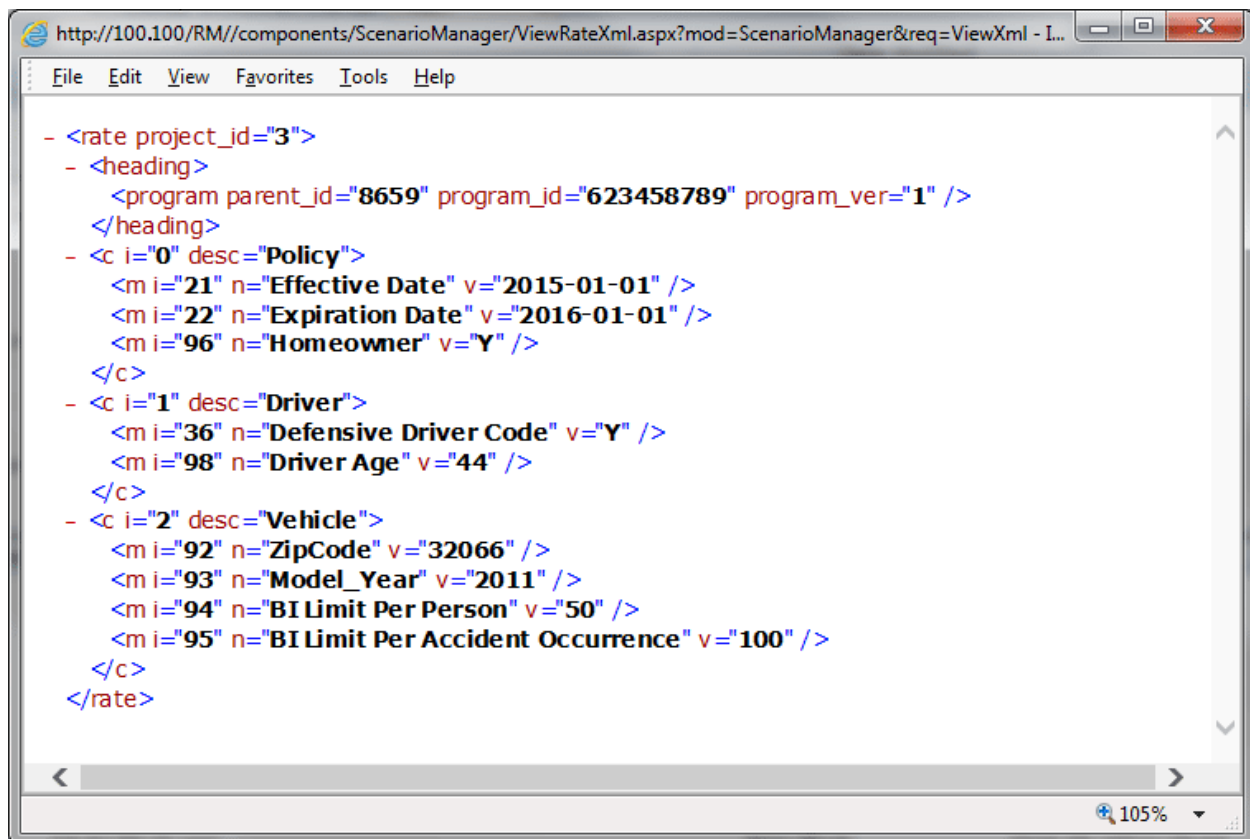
http://100.100/RM//components/ScenarioManager/ViewRateXml.aspx?mod=ScenarioManager&req=ViewXml - I...

File Edit View Favorites Tools Help

- <rate project_id="3">
- <heading>
<program parent_id="8659" program_id="623458789" program_ver="1" />
</heading>
- <c i="0" desc="Policy">
<m i="21" n="Effective Date" v="2015-01-01" />
<m i="22" n="Expiration Date" v="2016-01-01" />
<m i="96" n="Homeowner" v="Y" />
</c>
- <c i="1" desc="Driver">
<m i="36" n="Defensive Driver Code" v="Y" />
<m i="98" n="Driver Age" v="44" />
</c>
- <c i="2" desc="Vehicle">
<m i="92" n="ZipCode" v="32066" />
<m i="93" n="Model_Year" v="2011" />
<m i="94" n="BI Limit Per Person" v="50" />
<m i="95" n="BI Limit Per Accident Occurrence" v="100" />
</c>
</rate>

105%